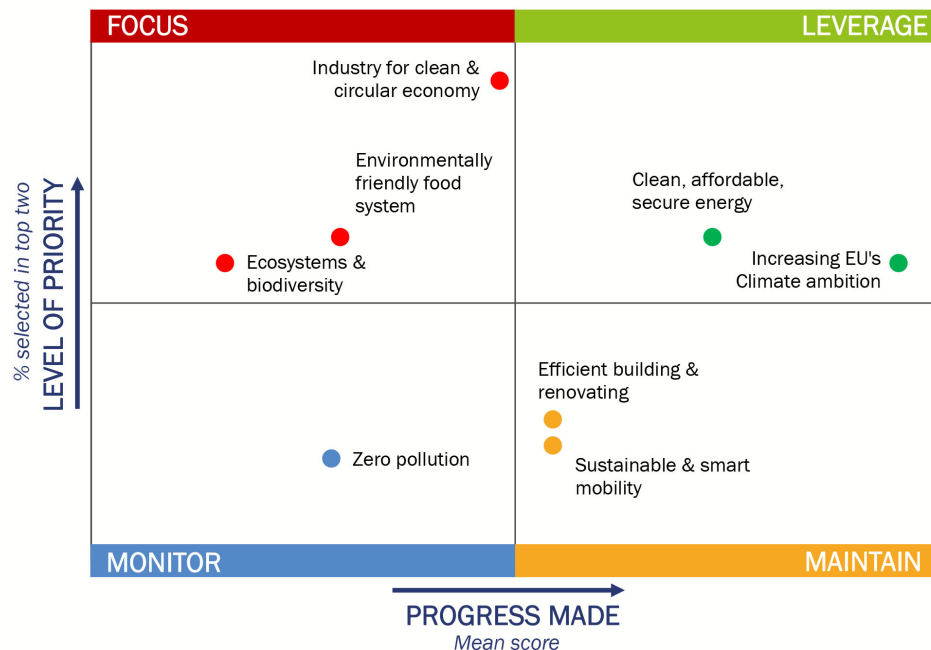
FOCUS

LEVERAGE

Industry for clean & circular economy

Environmentally friendly food system

Clean, affordable, secure energy

Ecosystems & biodiversity

Increasing EU's Climate ambition

% selected in top two
LEVEL OF PRIORITY

Efficient building & renovating

Zero pollution

Sustainable & smart mobility

MONITOR

MAINTAIN

PROGRESS MADE
Mean score